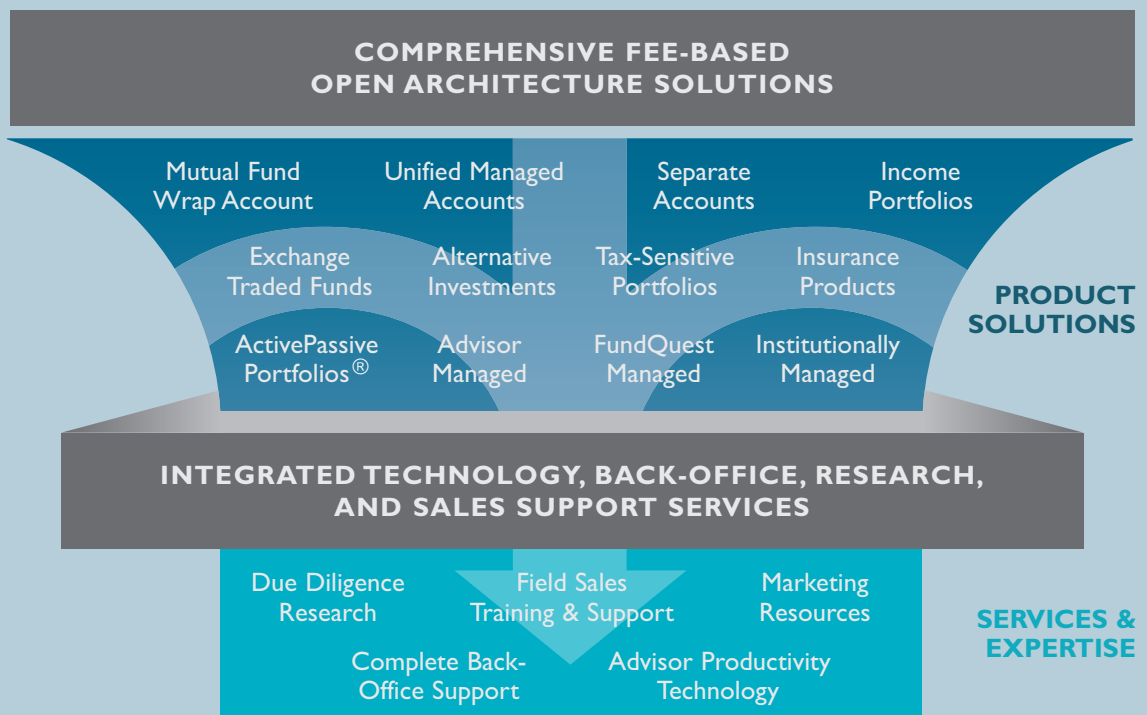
COMPREHENSIVE FEE-BASED OPEN ARCHITECTURE SOLUTIONS

Mutual Fund Wrap Account
Unified Managed Accounts
Separate Accounts
Income Portfolios

Exchange Traded Funds
Alternative Investments
Tax-Sensitive Portfolios
Insurance Products

ActivePassive Portfolios®
Advisor Managed
FundQuest Managed
Institutionally Managed

PRODUCT SOLUTIONS

INTEGRATED TECHNOLOGY, BACK-OFFICE, RESEARCH, AND SALES SUPPORT SERVICES

Due Diligence Research
Field Sales Training & Support
Marketing Resources
Complete Back-Office Support
Advisor Productivity Technology

SERVICES & EXPERTISE